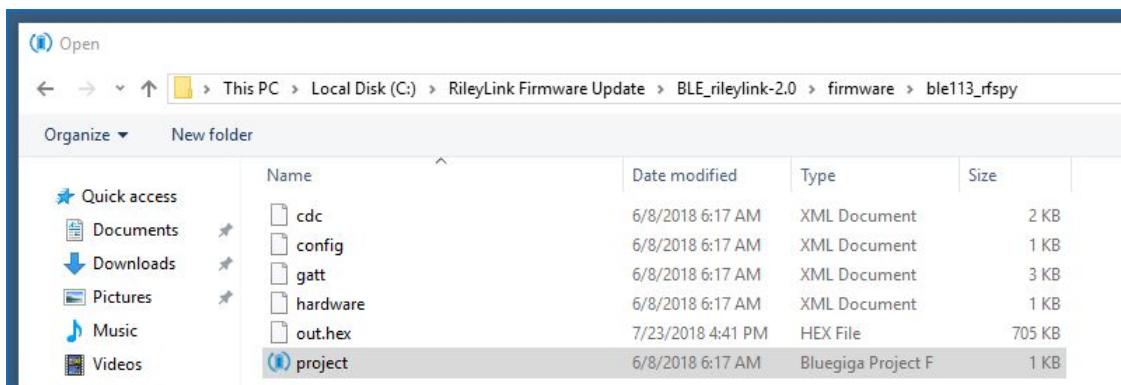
Open

This PC > Local Disk (C:) > RileyLink Firmware Update > BLE_rileylink-2.0 > firmware > ble113_rfspy

Organize ▾ New folder

Quick access
Documents
Downloads
Pictures
Music
Videos

| Name | Date modified | Type | Size |
|---|---|---|---|
| cdc | 6/8/2018 6:17 AM | XML Document | 2 KB |
| config | 6/8/2018 6:17 AM | XML Document | 1 KB |
| gatt | 6/8/2018 6:17 AM | XML Document | 3 KB |
| hardware | 6/8/2018 6:17 AM | XML Document | 1 KB |
| out.hex | 7/23/2018 4:41 PM | HEX File | 705 KB |
| project | 6/8/2018 6:17 AM | Bluegiga Project F | 1 KB |